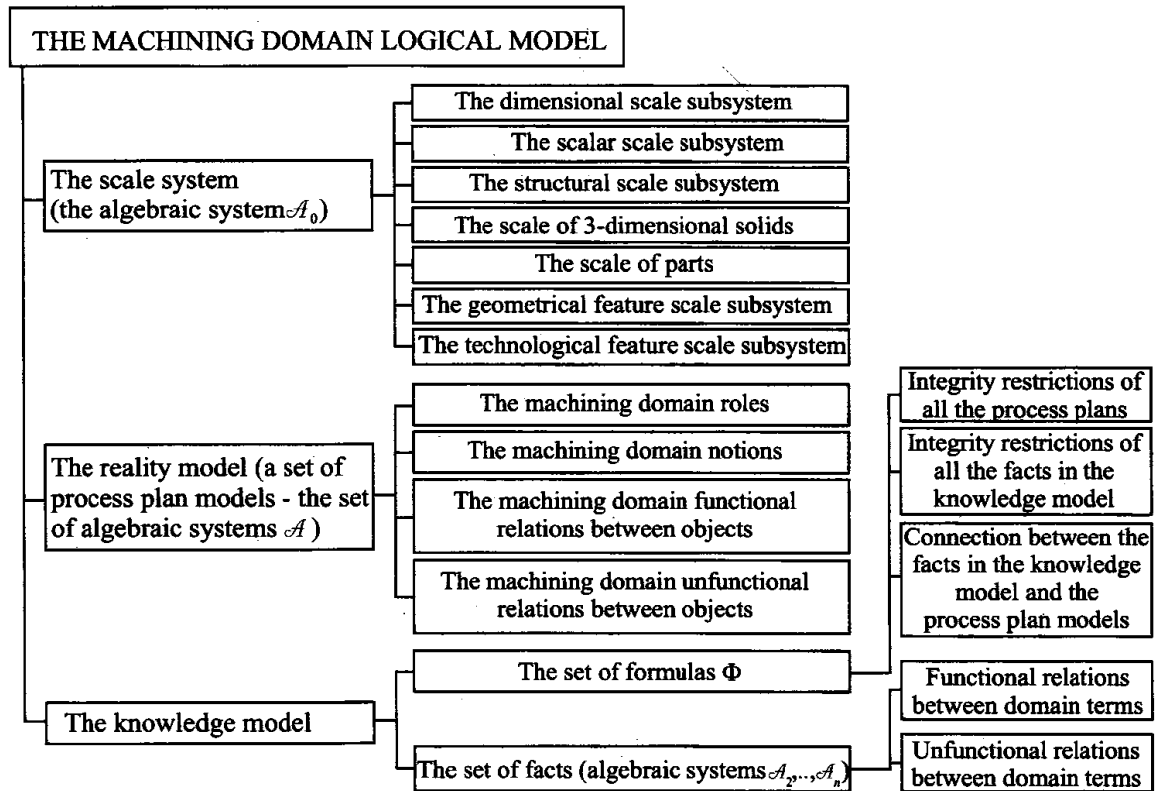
THE MACHINING DOMAIN LOGICAL MODEL

The scale system (the algebraic system $\mathcal{A}_0$)

The dimensional scale subsystem

The scalar scale subsystem

The structural scale subsystem

The scale of 3-dimensional solids

The scale of parts

The geometrical feature scale subsystem

The technological feature scale subsystem

The reality model (a set of process plan models - the set of algebraic systems $\mathcal{A}$)

The machining domain roles

The machining domain notions

The machining domain functional relations between objects

The machining domain unfunctional relations between objects

Integrity restrictions of all the process plans

Integrity restrictions of all the facts in the knowledge model

Connection between the facts in the knowledge model and the process plan models

The knowledge model

The set of formulas $\Phi$

The set of facts (algebraic systems $\mathcal{A}_2,..,\mathcal{A}_n$)

Functional relations between domain terms

Unfunctional relations between domain terms